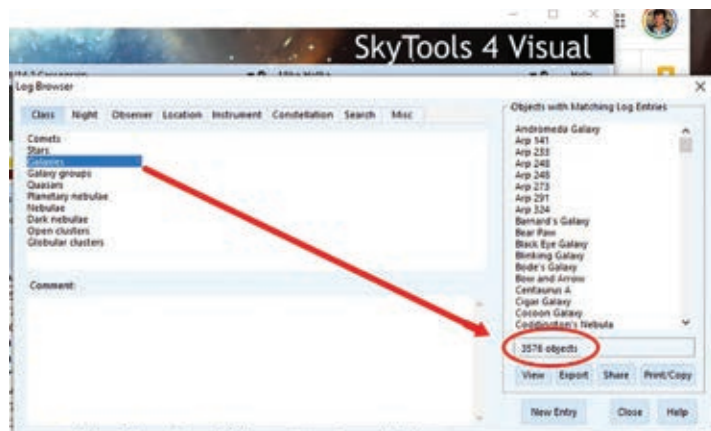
SkyTools 4 Visual

Log Browser

Class Night Observer Location Instrument Constellation Search Misc

Comets
Stars
Galaxies
Galaxy groups
Quasars
Planetary nebulae
Nebulae
Dark nebulae
Open clusters
Globular clusters

Comment:

Objects with Matching Log Entries

Andromeda Galaxy
Arp 141
Arp 233
Arp 240
Arp 245
Arp 273
Arp 291
Arp 324
Barnard's Galaxy
Bear Paw
Black Eye Galaxy
Blinking Galaxy
Bode's Galaxy
Bow and Arrow
Centaurus A
Cigar Galaxy
Cocoon Galaxy
Coddington's Nebula

3576 objects

View Export Share Print/Copy

New Entry Close Help